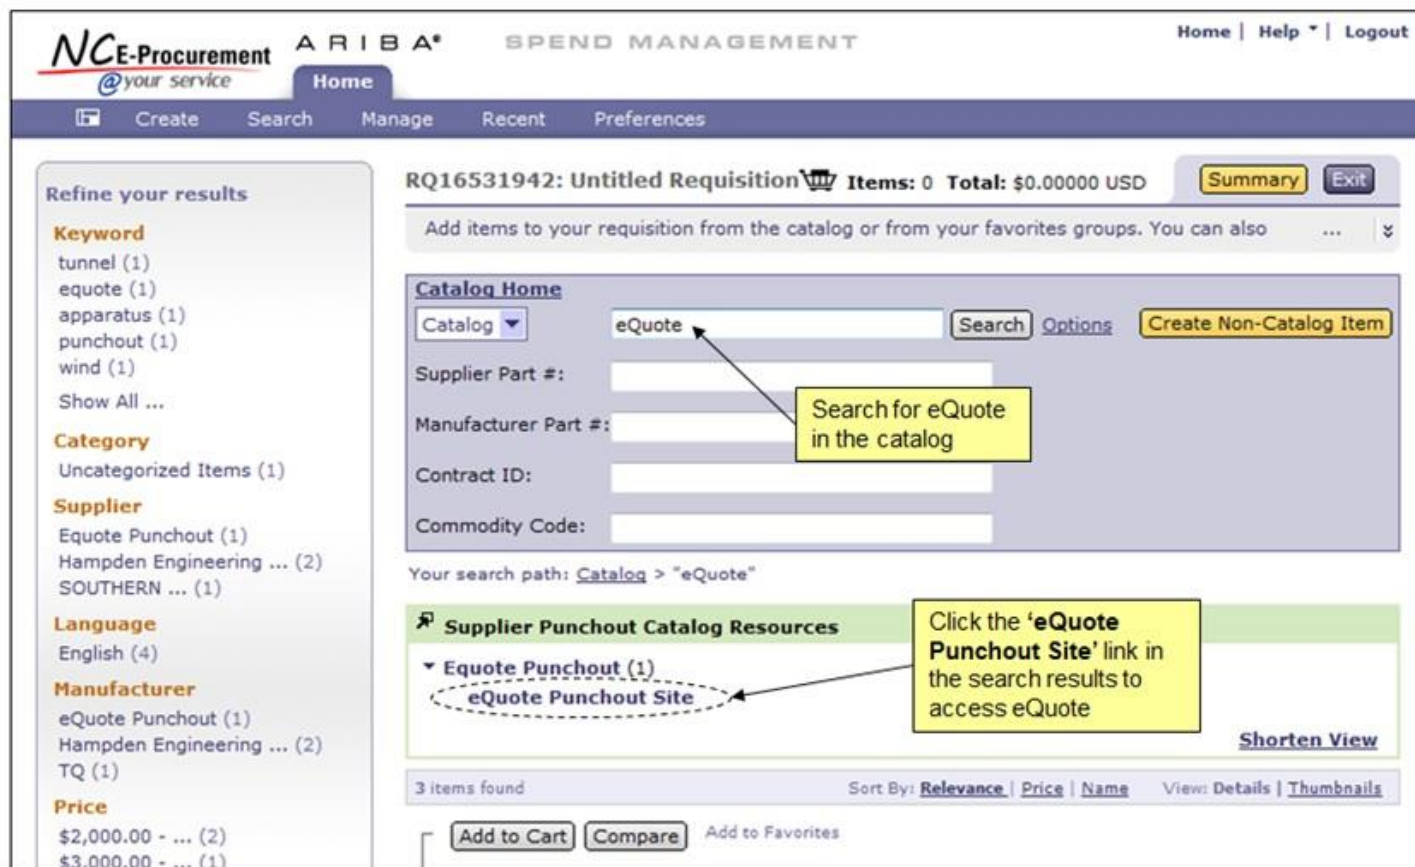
NCE-Procurement @your service ARIBA® SPEND MANAGEMENT Home | Help | Logout

Home

Create Search Manage Recent Preferences

Refine your results

Keyword
tunnel (1)
equote (1)
apparatus (1)
punchout (1)
wind (1)
Show All ...

Category
Uncategorized Items (1)

Supplier
Equote Punchout (1)
Hampden Engineering ... (2)
SOUTHERN ... (1)

Language
English (4)

Manufacturer
eQuote Punchout (1)
Hampden Engineering ... (2)
TQ (1)

Price
$2,000.00 - ... (2)
$3,000.00 - ... (1)

RQ16531942: Untitled Requisition Items: 0 Total: $0.00000 USD Summary Exit

Add items to your requisition from the catalog or from your favorites groups. You can also ...

Catalog Home
Catalog eQuote Search Options Create Non-Catalog Item
Supplier Part #:
Manufacturer Part #:
Contract ID:
Commodity Code:

Search for eQuote in the catalog

Your search path: Catalog > "eQuote"

Supplier Punchout Catalog Resources
Equote Punchout (1)
eQuote Punchout Site

Click the 'eQuote Punchout Site' link in the search results to access eQuote

Shorten View

3 items found Sort By: Relevance | Price | Name View: Details | Thumbnails

Add to Cart Compare Add to Favorites